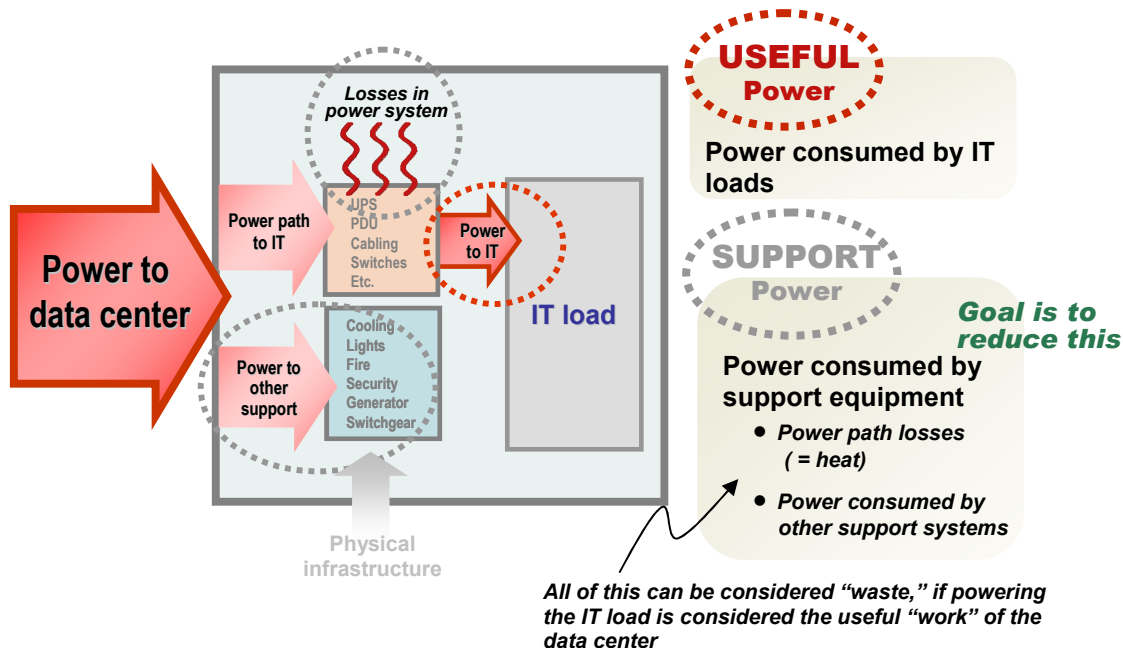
Losses in power system

Power path to IT

UPS
PDU
Cabling
Switches
Etc.

Power to IT

Power to data center

IT load

Power to other support

Cooling
Lights
Fire
Security
Generator
Switchgear

Physical infrastructure

USEFUL
Power

Power consumed by IT loads

SUPPORT
Power

Goal is to reduce this

Power consumed by support equipment

• Power path losses ( = heat)
• Power consumed by other support systems

All of this can be considered "waste," if powering the IT load is considered the useful "work" of the data center